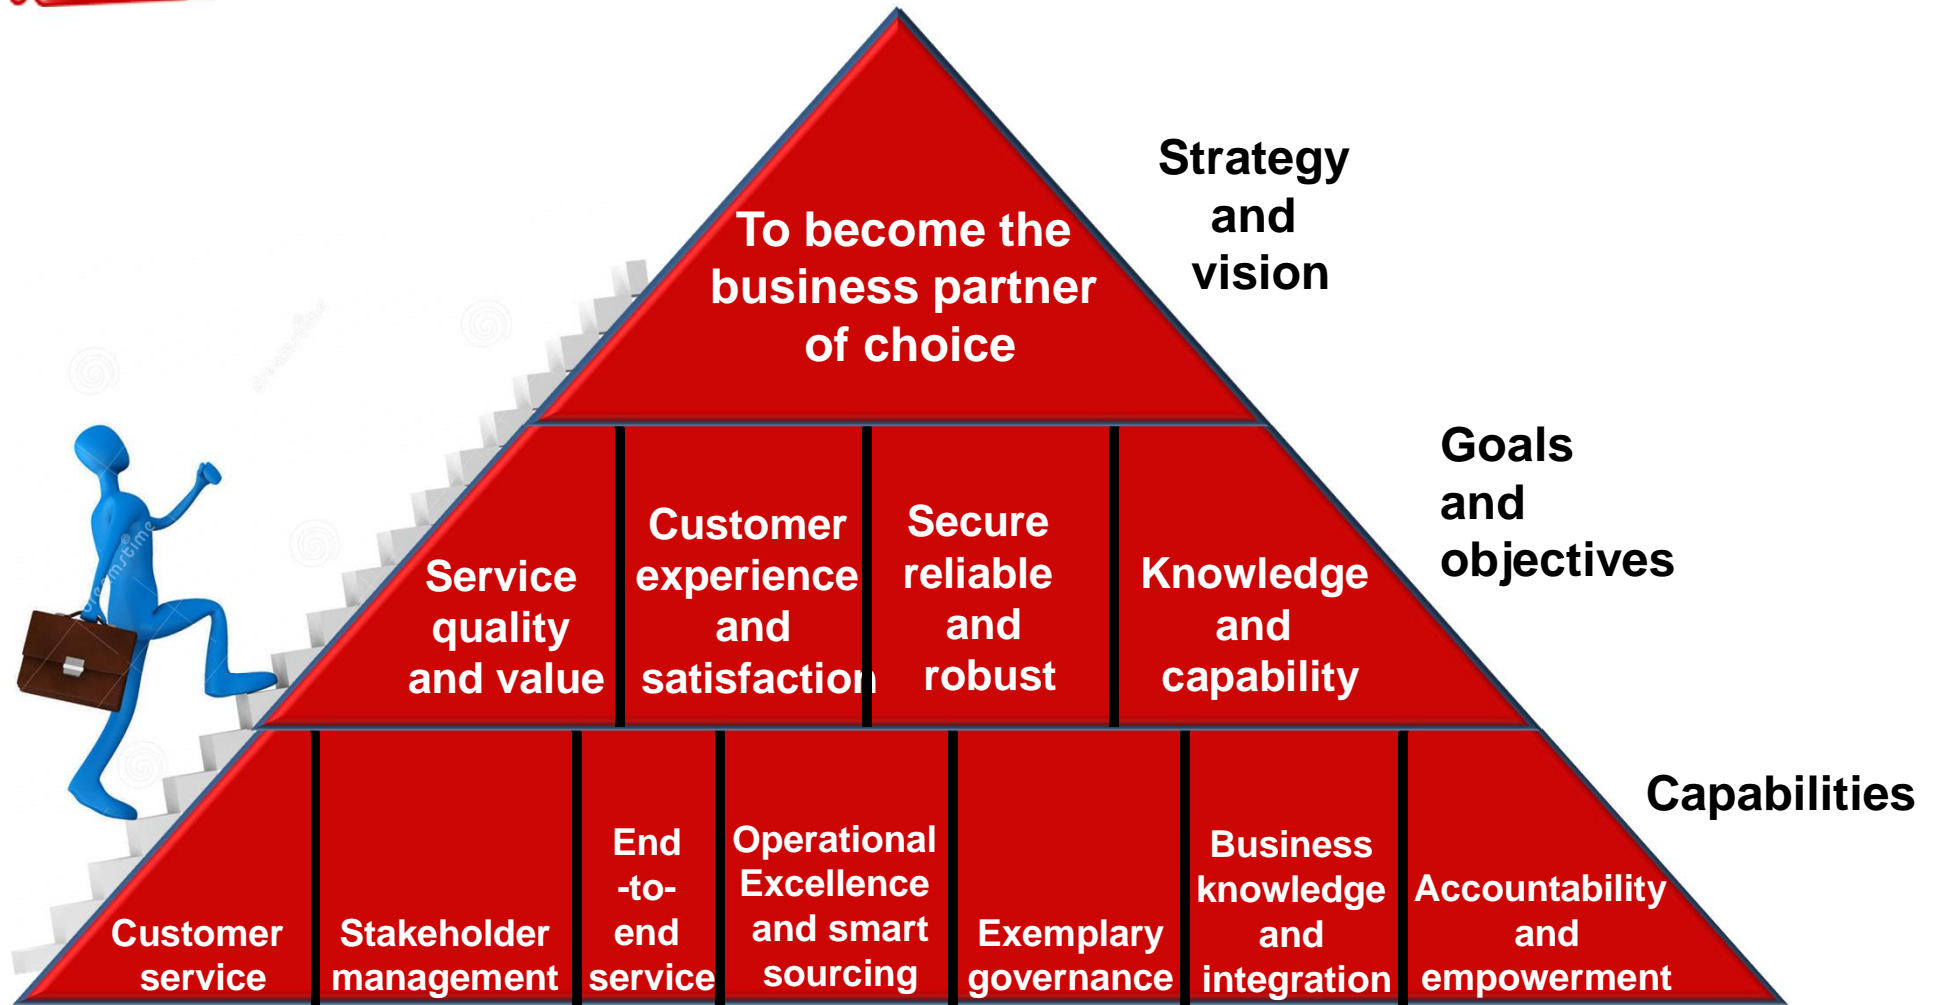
To become the business partner of choice

Strategy and vision

Service quality and value

Customer experience and satisfaction

Secure reliable and robust

Knowledge and capability

Goals and objectives

Customer service

Stakeholder management

End -to- end service

Operational Excellence and smart sourcing

Exemplary governance

Business knowledge and integration

Accountability and empowerment

Capabilities